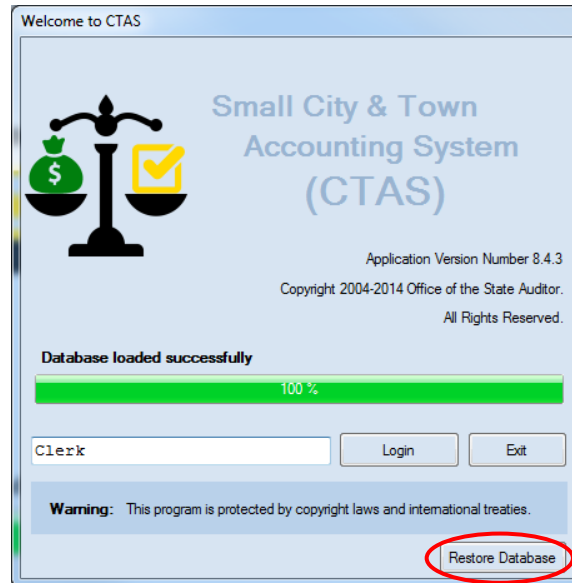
Welcome to CTAS

$

Small City & Town Accounting System (CTAS)

Application Version Number 8.4.3

Copyright 2004-2014 Office of the State Auditor.

All Rights Reserved.

Database loaded successfully

100 %

Clerk

Login

Exit

Warning: This program is protected by copyright laws and international treaties.

Restore Database